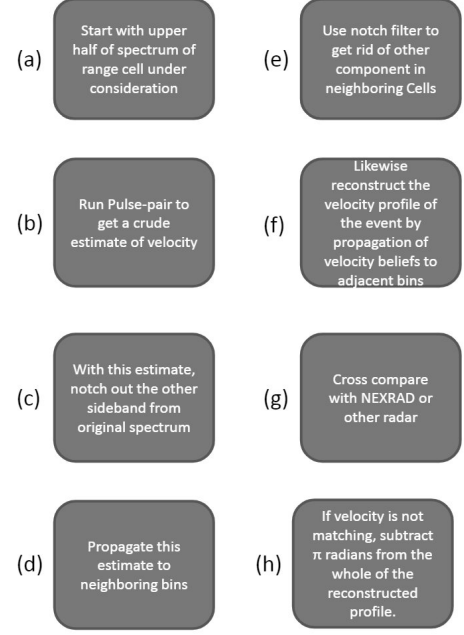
(a) Start with upper half of spectrum of range cell under consideration

(b) Run Pulse-pair to get a crude estimate of velocity

(c) With this estimate, notch out the other sideband from original spectrum

(d) Propagate this estimate to neighboring bins

(e) Use notch filter to get rid of other component in neighboring Cells

(f) Likewise reconstruct the velocity profile of the event by propagation of velocity beliefs to adjacent bins

(g) Cross compare with NEXRAD or other radar

(h) If velocity is not matching, subtract $\pi$ radians from the whole of the reconstructed profile.